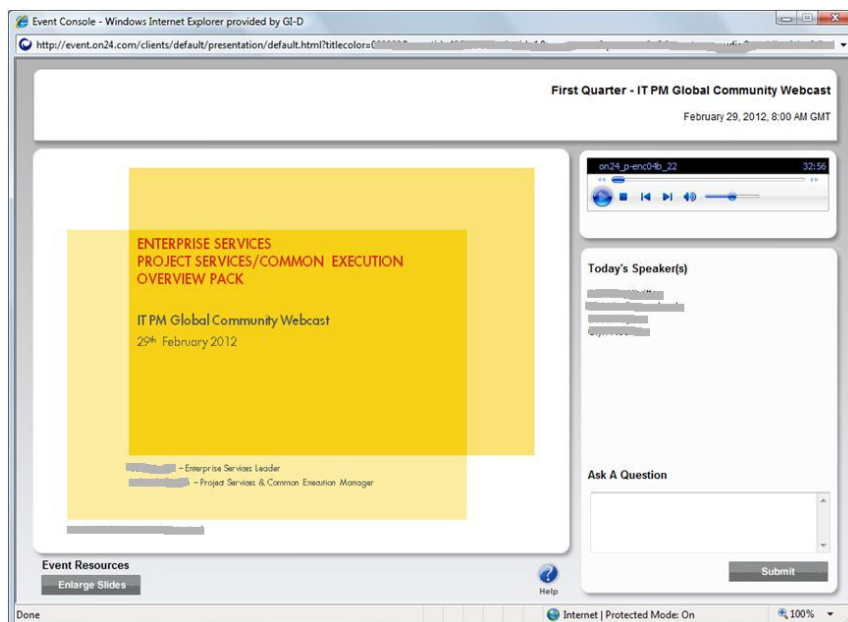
Event Console - Windows Internet Explorer provided by GI-D

http://event.on24.com/clients/default/presentation/default.html?titlecolor=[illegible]

First Quarter - IT PM Global Community Webcast

February 29, 2012, 8:00 AM GMT

ENTERPRISE SERVICES
PROJECT SERVICES/COMMON EXECUTION
OVERVIEW PACK

IT PM Global Community Webcast

29th February 2012

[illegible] – Enterprise Services Leader

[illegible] – Project Services & Common Execution Manager

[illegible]

on24_p-enc04b_22

32:56

Today's Speaker(s)

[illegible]

Ask A Question

Submit

Event Resources

Enlarge Slides

Help

Done

Internet | Protected Mode: On

100%